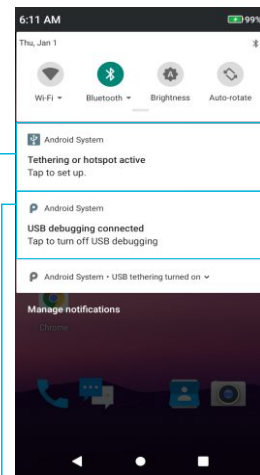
6:11 AM
99%
Thu, Jan 1

Wi-Fi
Bluetooth
Brightness
Auto-rotate

Android System
Tethering or hotspot active
Tap to set up.

Android System
USB debugging connected
Tap to turn off USB debugging

Android System • USB tethering turned on

Manage notifications
Chrome